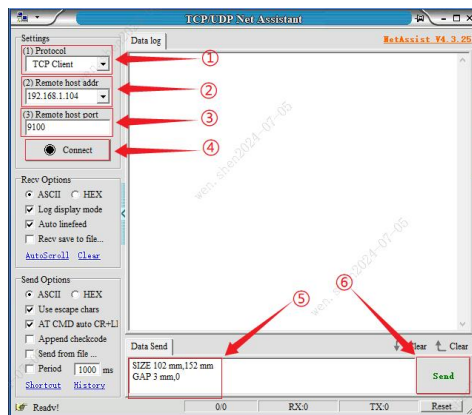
TCP/UDP Net Assistant

NetAssist V4.3.25

Settings
(1) Protocol
TCP Client
(2) Remote host addr
192.168.1.104
(3) Remote host port
9100
Connect

Data log

①
②
③
④

wen.shen2024-07-05

Recv Options
ASCII HEX
Log display mode
Auto linefeed
Recv save to file...
AutoScroll Clear

Send Options
ASCII HEX
Use escape chars
AT CMD auto CR+LF
Append checkcode
Send from file ...
Period 1000 ms
Shortcut History

wen.shen2024-07-05

⑤
⑥

Data Send
Clear Clear
SIZE 102 mm,152 mm
GAP 3 mm,0

Send

Ready!
0/0
RX:0
TX:0
Reset